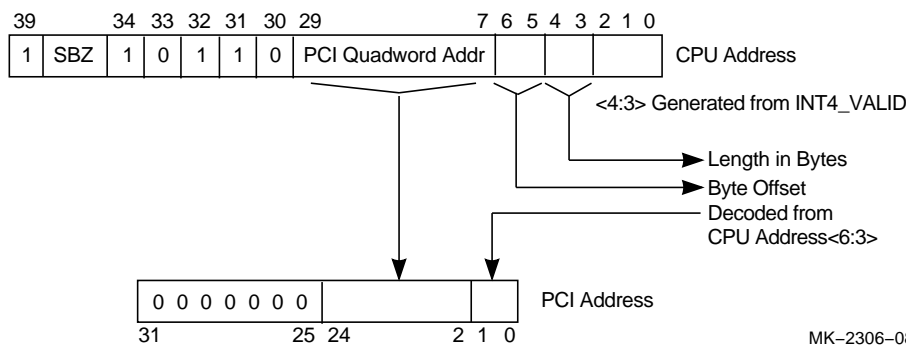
39 34 33 32 31 30 29 7 6 5 4 3 2 1 0

| 1 | SBZ | 1 | 0 | 1 | 1 | 0 | PCI Quadword Addr | | | |

CPU Address

<4:3> Generated from INT4_VALID

Length in Bytes

Byte Offset

Decoded from CPU Address<6:3>

| 0 0 0 0 0 0 0 | | |

31 25 24 2 1 0

PCI Address

MK–2306–0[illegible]